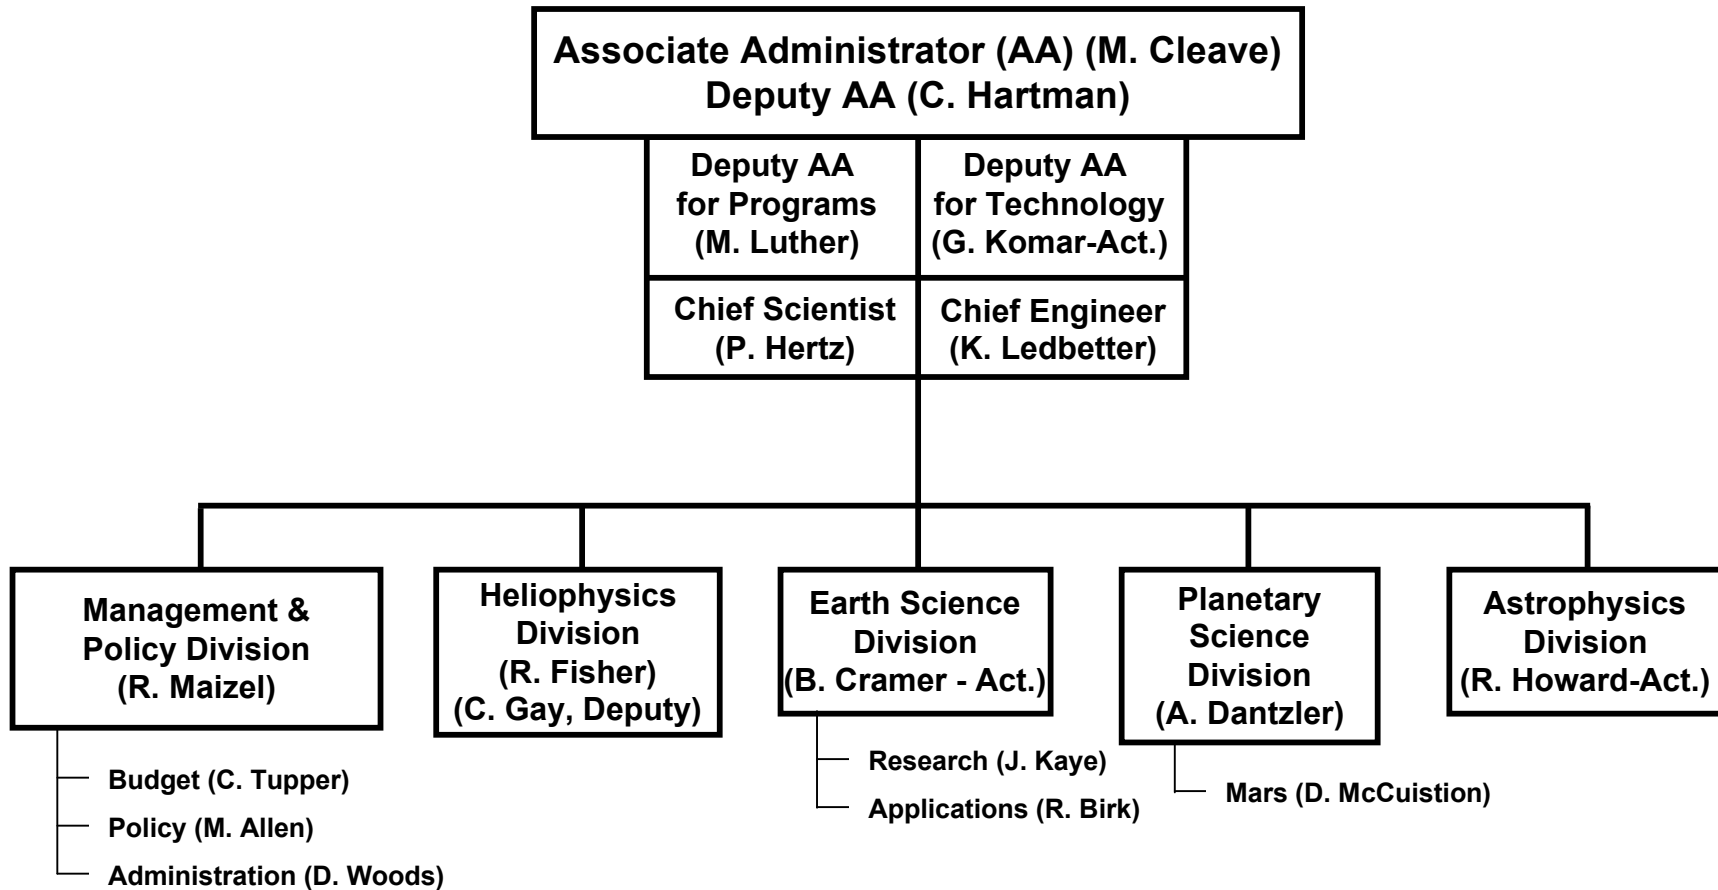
Associate Administrator (AA) (M. Cleave)
Deputy AA (C. Hartman)

Deputy AA for Programs (M. Luther)

Deputy AA for Technology (G. Komar-Act.)

Chief Scientist (P. Hertz)

Chief Engineer (K. Ledbetter)

Management & Policy Division (R. Maizel)

Budget (C. Tupper)
Policy (M. Allen)
Administration (D. Woods)

Heliophysics Division (R. Fisher) (C. Gay, Deputy)

Earth Science Division (B. Cramer - Act.)

Research (J. Kaye)
Applications (R. Birk)

Planetary Science Division (A. Dantzler)

Mars (D. McCuistion)

Astrophysics Division (R. Howard-Act.)